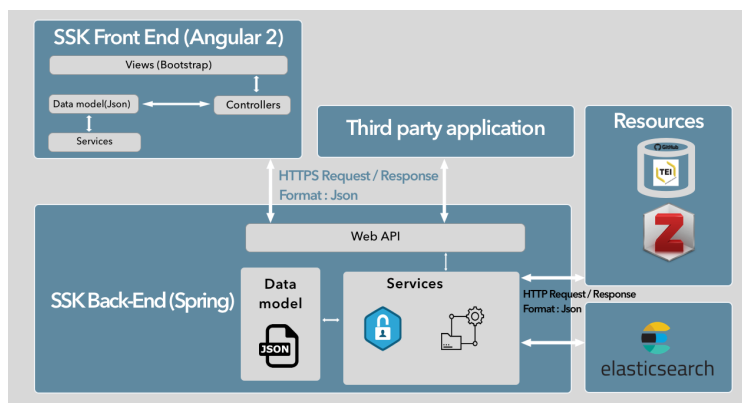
SSK Front End (Angular 2)

Views (Bootstrap)

Data model(Json)

Controllers

Services

Third party application

Resources

GitHub

TEI

HTTPS Request / Response
Format : Json

Web API

SSK Back-End (Spring)

Data model

JSON

Services

HTTP Request / Response
Format : Json

elasticsearch